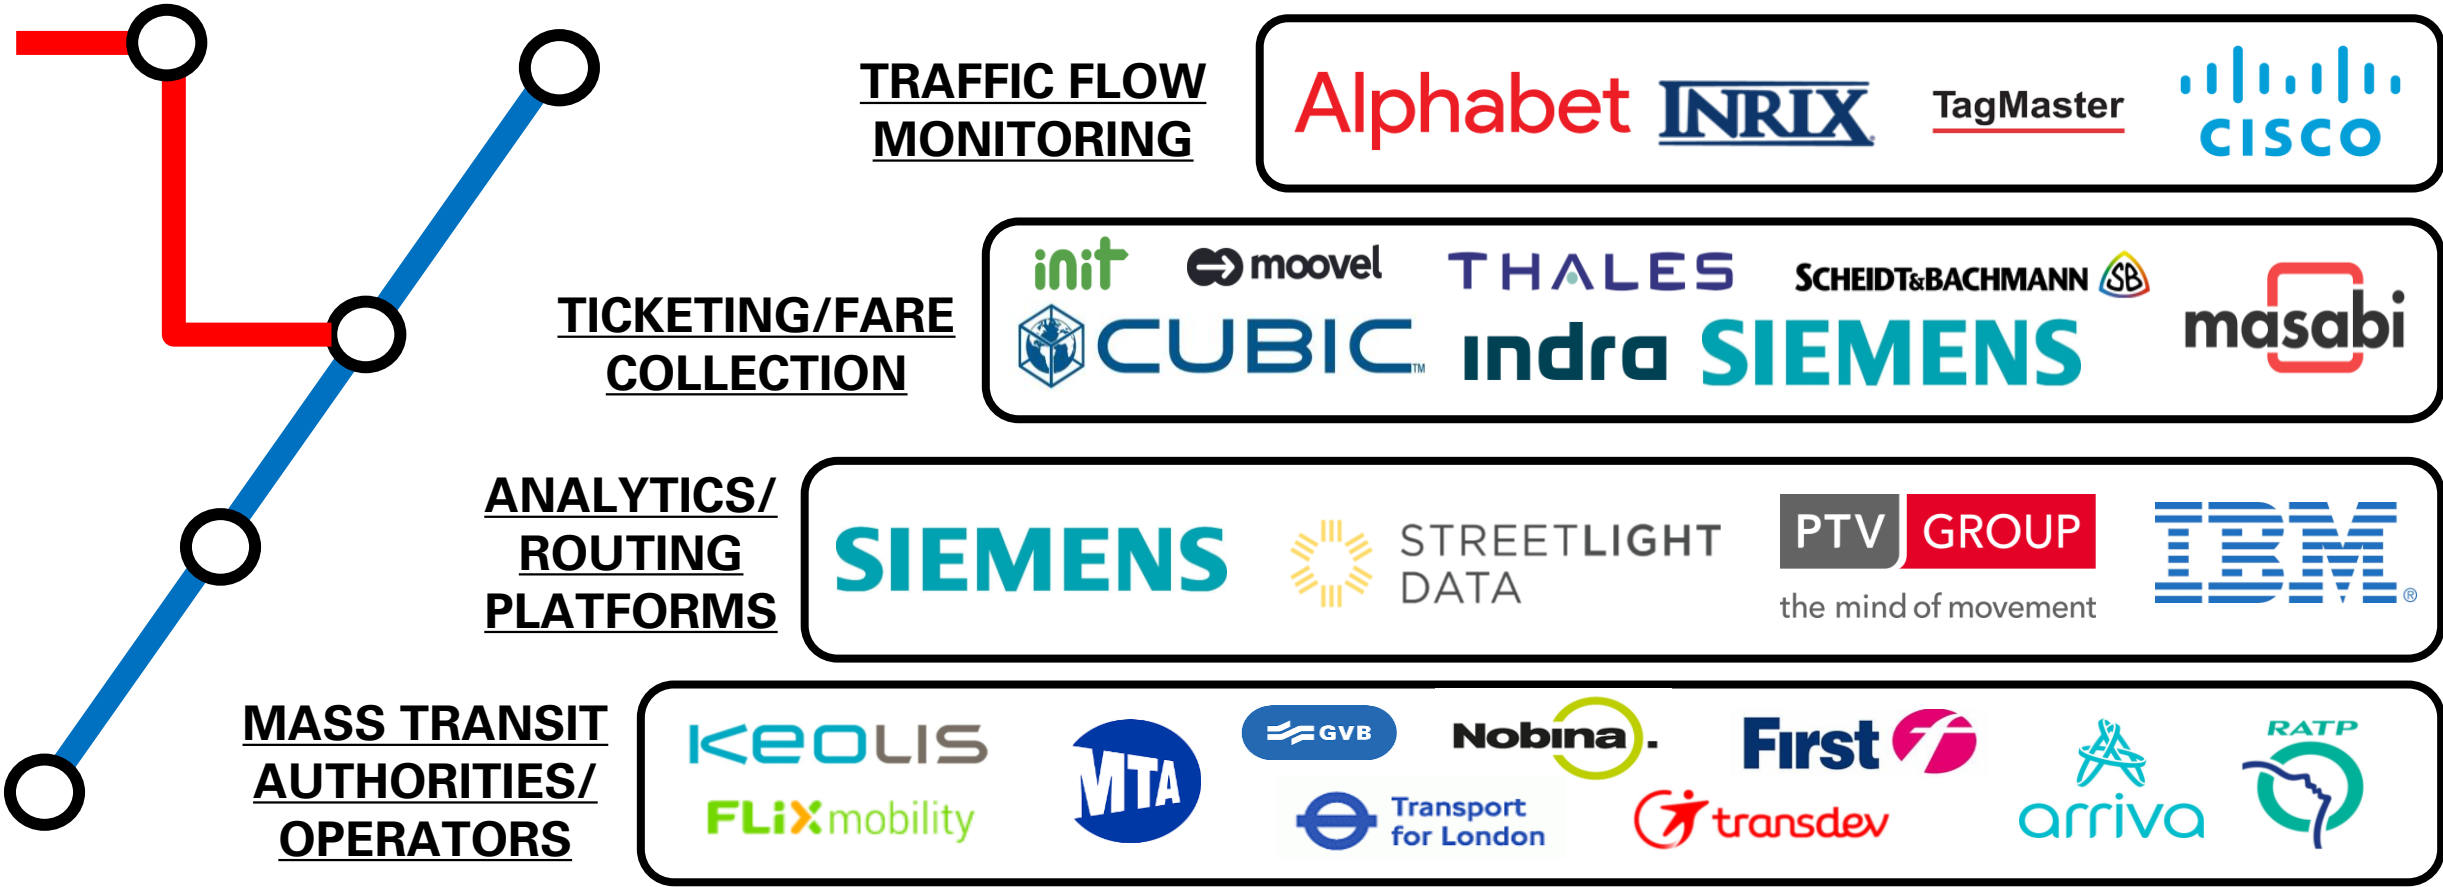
TRAFFIC FLOW MONITORING

Alphabet INRIX TagMaster CISCO

TICKETING/FARE COLLECTION

init moovel THALES SCHEIDT&BACHMANN SB CUBIC™ indra SIEMENS masabi

ANALYTICS/ ROUTING PLATFORMS

SIEMENS STREETLIGHT DATA PTV GROUP the mind of movement IBM®

MASS TRANSIT AUTHORITIES/ OPERATORS

KEOLIS FLiXmobility MTA GVB Transport for London Nobina. First transdev arriva RATP